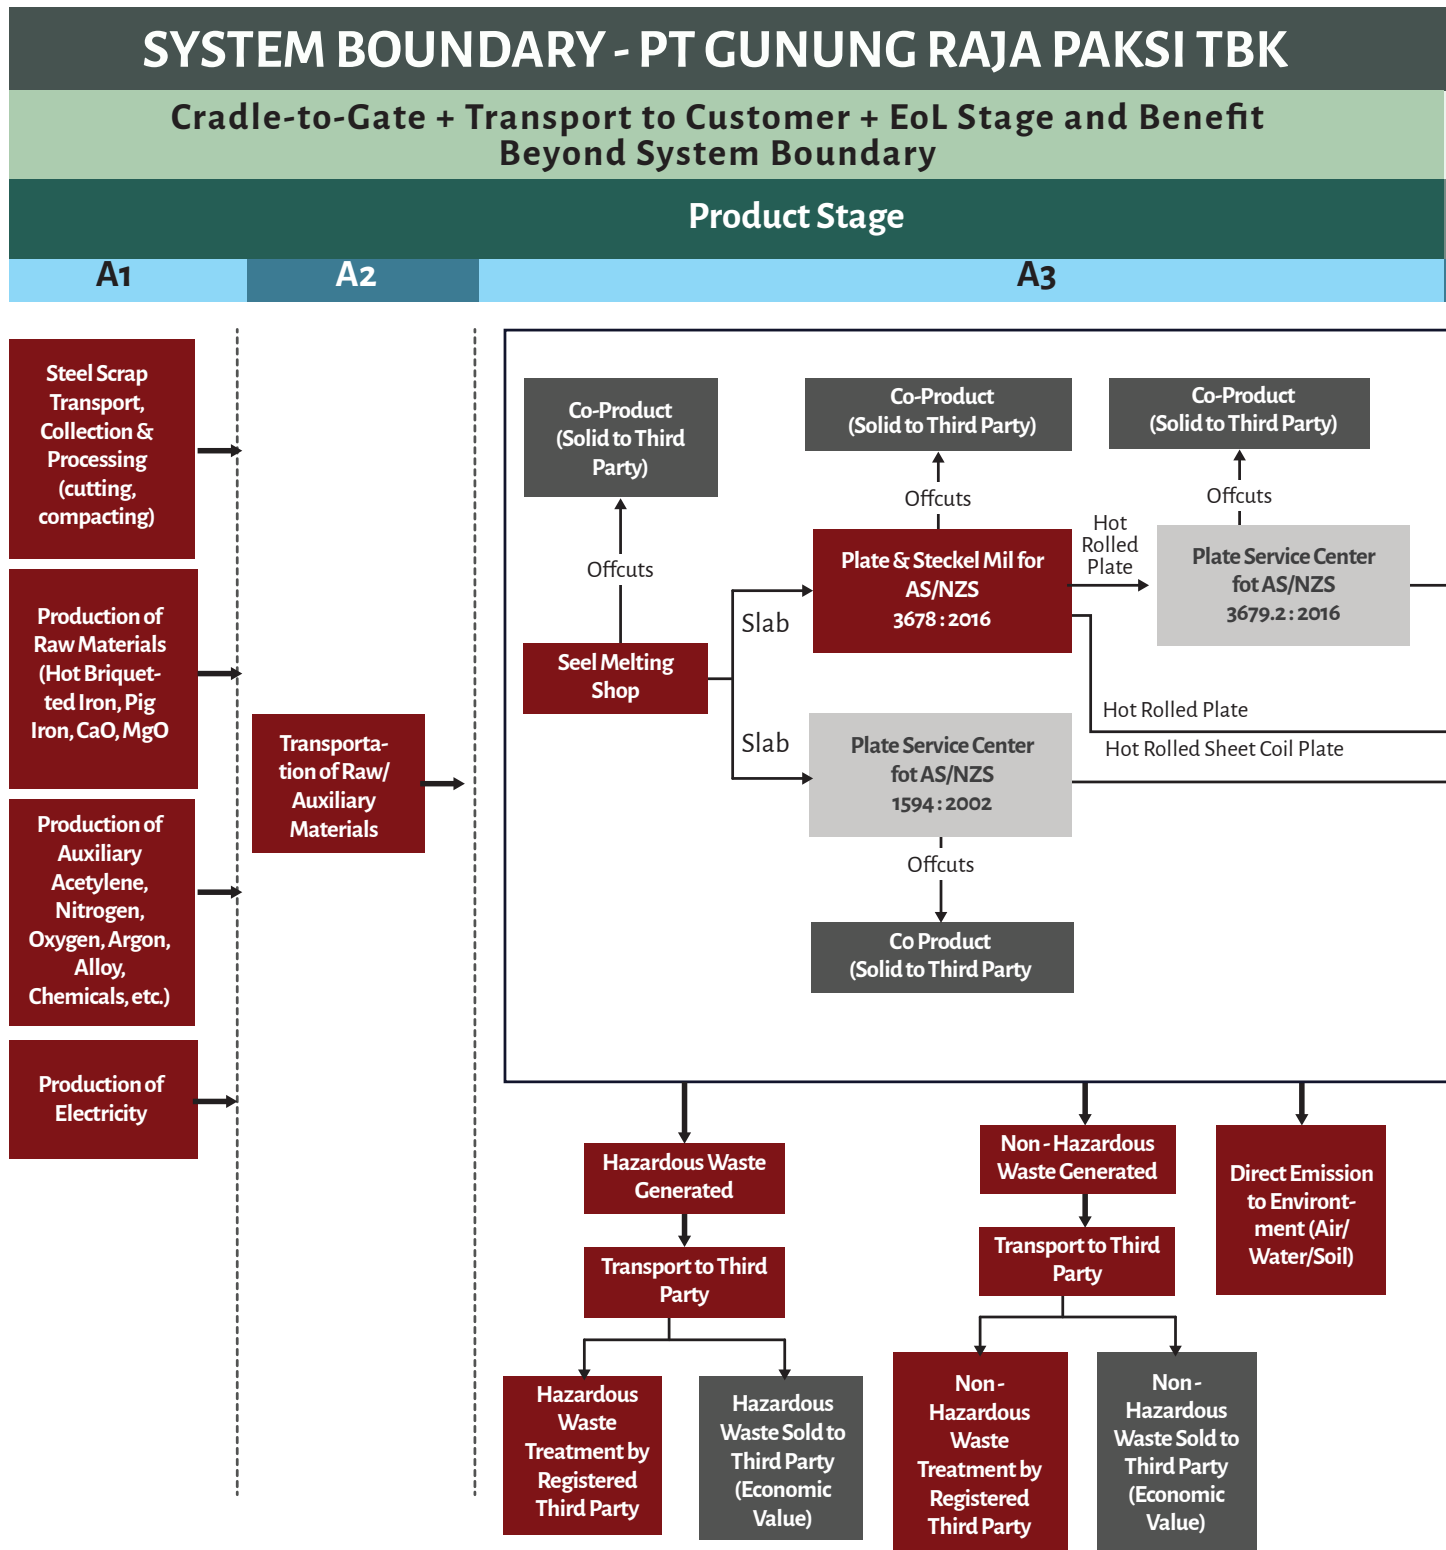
SYSTEM BOUNDARY - PT GUNUNG RAJA PAKSI TBK

Cradle-to-Gate + Transport to Customer + EoL Stage and Benefit Beyond System Boundary

Product Stage

A1

A2

A3

Steel Scrap Transport, Collection & Processing (cutting, compacting)

Production of Raw Materials (Hot Briquetted Iron, Pig Iron, CaO, MgO

Production of Auxiliary Acetylene, Nitrogen, Oxygen, Argon, Alloy, Chemicals, etc.)

Production of Electricity

Transportation of Raw/ Auxiliary Materials

Co-Product (Solid to Third Party)

Offcuts

Seel Melting Shop

Slab

Slab

Co-Product (Solid to Third Party)

Offcuts

Plate & Steckel Mil for AS/NZS 3678 : 2016

Hot Rolled Plate

Co-Product (Solid to Third Party)

Offcuts

Plate Service Center fot AS/NZS 3679.2 : 2016

Hot Rolled Plate

Hot Rolled Sheet Coil Plate

Plate Service Center fot AS/NZS 1594 : 2002

Offcuts

Co Product (Solid to Third Party

Hazardous Waste Generated

Transport to Third Party

Hazardous Waste Treatment by Registered Third Party

Hazardous Waste Sold to Third Party (Economic Value)

Non - Hazardous Waste Generated

Transport to Third Party

Non - Hazardous Waste Treatment by Registered Third Party

Non - Hazardous Waste Sold to Third Party (Economic Value)

Direct Emission to Environtment (Air/ Water/Soil)